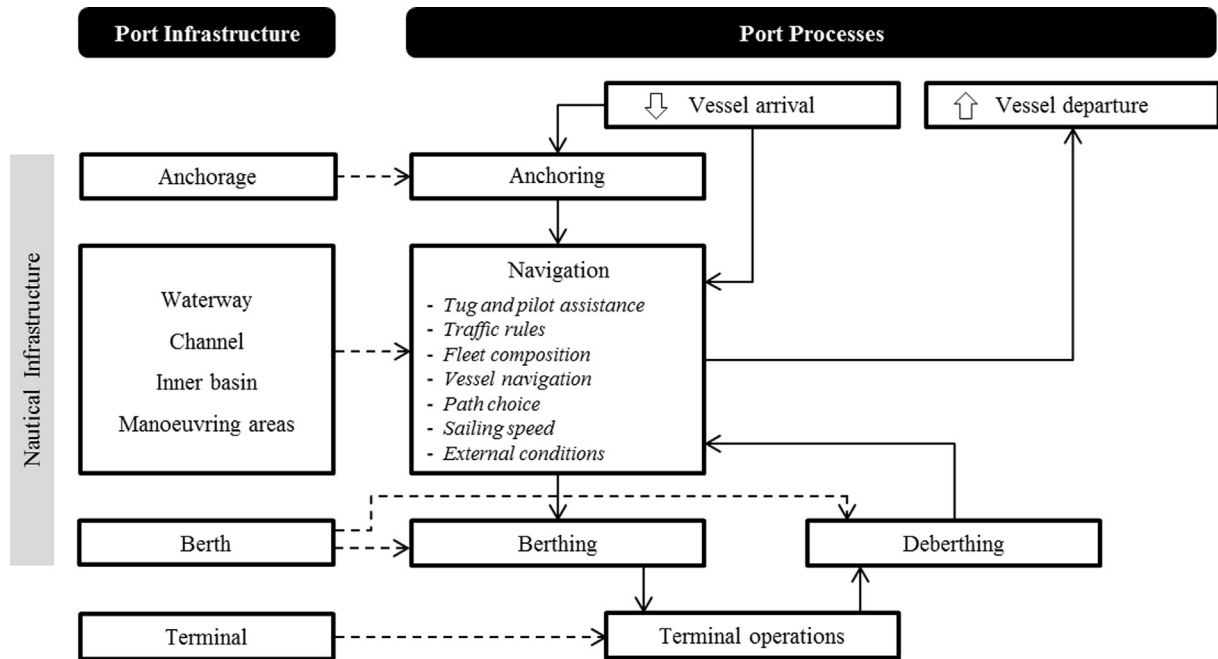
Port Infrastructure

Port Processes

Vessel arrival

Vessel departure

Nautical Infrastructure

Anchorage

Anchoring

Waterway
Channel
Inner basin
Manoeuvring areas

Navigation
- *Tug and pilot assistance*
- *Traffic rules*
- *Fleet composition*
- *Vessel navigation*
- *Path choice*
- *Sailing speed*
- *External conditions*

Berth

Berthing

Deberthing

Terminal

Terminal operations